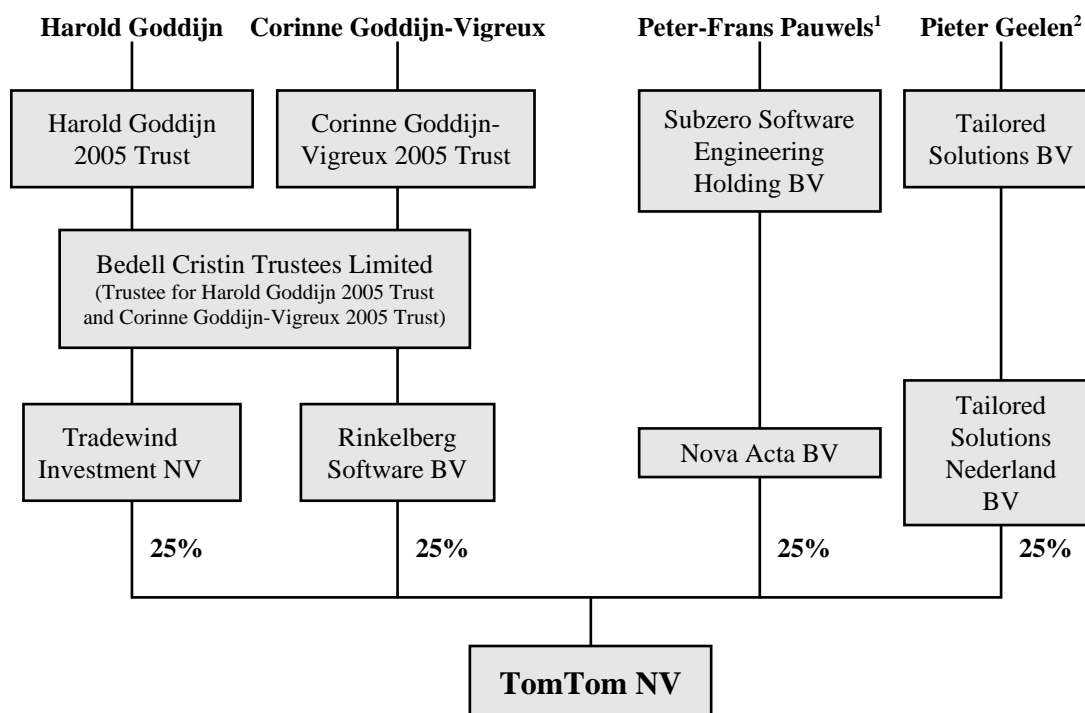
Harold Goddijn

Corinne Goddijn-Vigreux

Peter-Frans Pauwels$^1$

Pieter Geelen$^2$

Harold Goddijn 2005 Trust

Corinne Goddijn-Vigreux 2005 Trust

Subzero Software Engineering Holding BV

Tailored Solutions BV

Bedell Cristin Trustees Limited
(Trustee for Harold Goddijn 2005 Trust and Corinne Goddijn-Vigreux 2005 Trust)

Tradewind Investment NV

Rinkelberg Software BV

Nova Acta BV

Tailored Solutions Nederland BV

25%

25%

25%

25%

TomTom NV